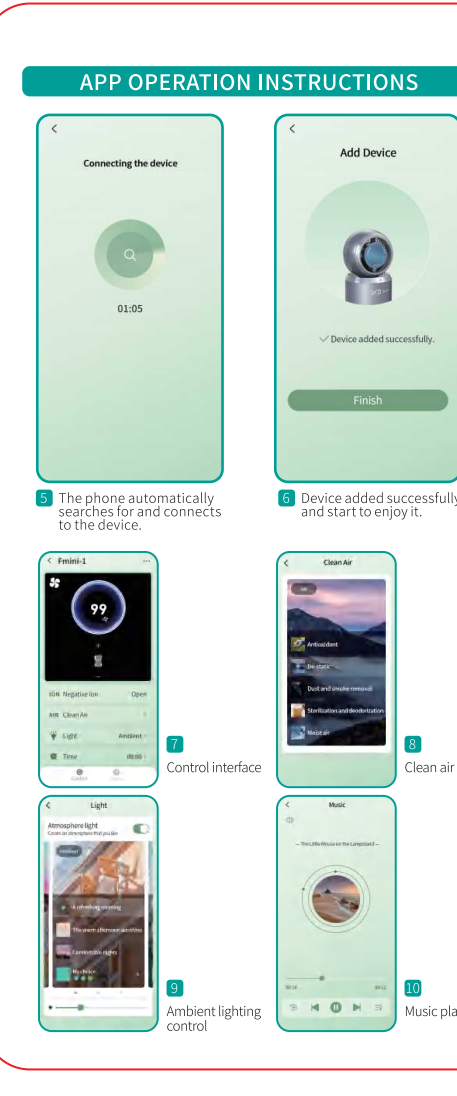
APP OPERATION INSTRUCTIONS

<

Connecting the device

01:05

5 The phone automatically searches for and connects to the device.

<

Add Device

Device added successfully.

Finish

6 Device added successfully and start to enjoy it.

< Fmini-1 ···

99

ION Negative Ion Open

AIR Clean Air

Light Ambient

Time 08:00

7

Control interface

< Clean Air

Antioxidant

De-static

Dust and smoke removal

Sterilization and deodorization

Moist air

8

Clean air

< Light

Atmosphere light

A refreshing morning

The warm afternoon sunshine

Comfortable nights

My choice

9

Ambient lighting control

< Music

— The Little House on the Lampstand —

10

Music pla